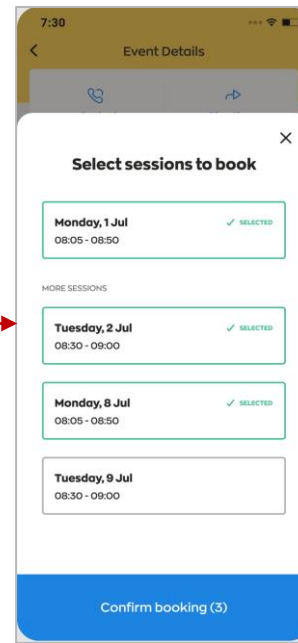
7:30

Event Details

×

Select sessions to book

Monday, 1 Jul
08:05 - 08:50
✓ SELECTED

MORE SESSIONS

Tuesday, 2 Jul
08:30 - 09:00
✓ SELECTED

Monday, 8 Jul
08:05 - 08:50
✓ SELECTED

Tuesday, 9 Jul
08:30 - 09:00

Confirm booking (3)